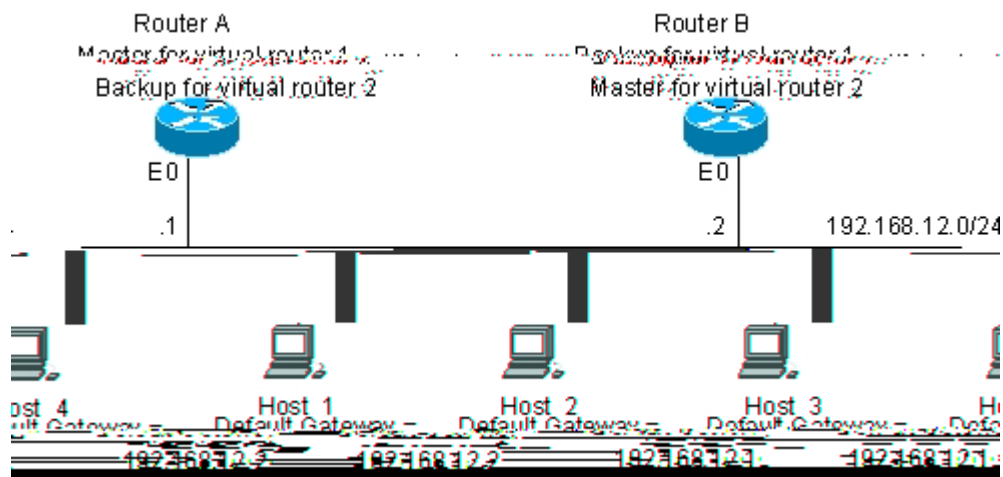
Router A

Master for virtual router 1

Backup for virtual router 2

E0

.1

Router B

Backup for virtual router 1

Master for virtual router 2

E0

.2

192.168.12.0/24

Host 4

Default Gateway =

192.168.12.2

Host 1

Default Gateway =

192.168.12.2

Host 2

Default Gateway =

192.168.12.1

Host 3

Default Gateway =

192.168.12.1

H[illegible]

Defa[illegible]